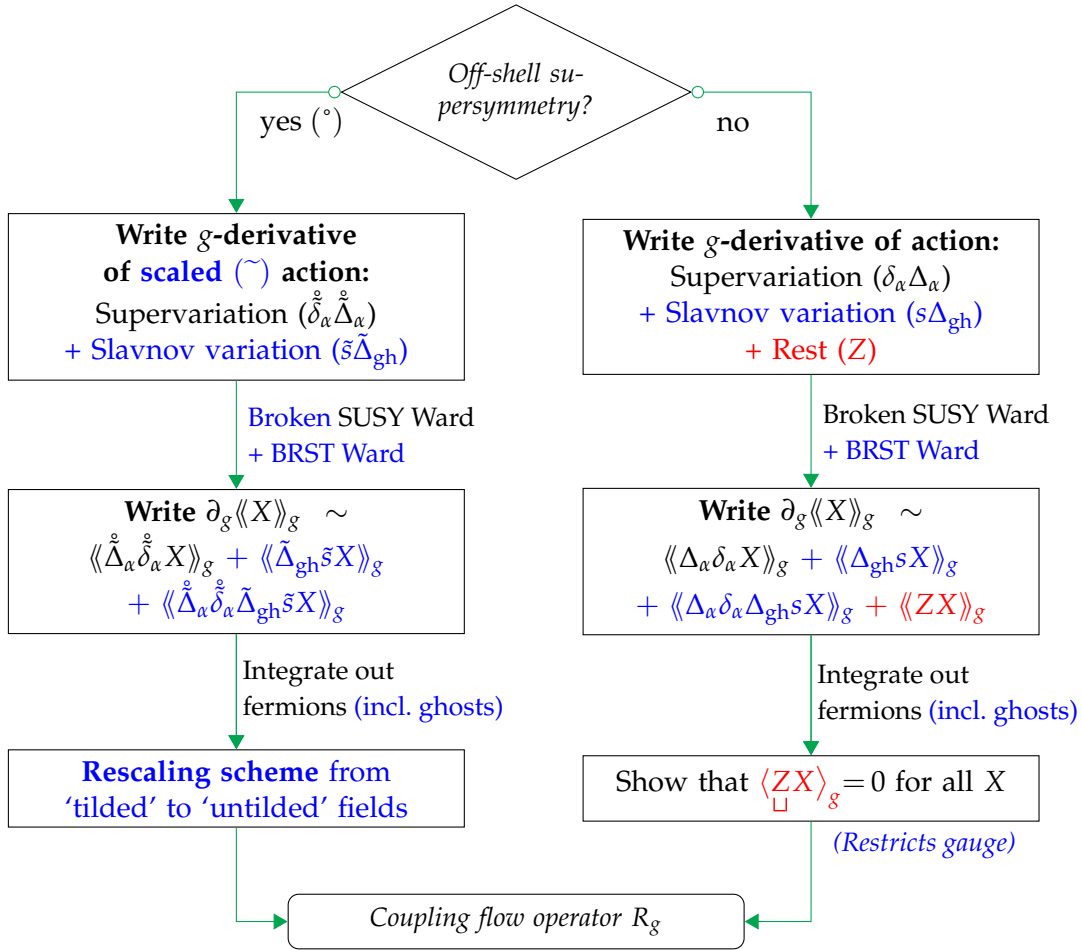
Off-shell supersymmetry?

yes ($^\circ$)

no

**Write $g$-derivative of scaled ($\tilde{}$) action:**
Supervariation ($\mathring{\tilde{\delta}}_\alpha \mathring{\tilde{\Delta}}_\alpha$)
+ Slavnov variation ($\tilde{s}\tilde{\Delta}_{\mathrm{gh}}$)

Broken SUSY Ward
+ BRST Ward

**Write** $\partial_g \langle\!\langle X \rangle\!\rangle_g \sim$
$\langle\!\langle \mathring{\tilde{\Delta}}_\alpha \mathring{\tilde{\delta}}_\alpha X \rangle\!\rangle_g + \langle\!\langle \tilde{\Delta}_{\mathrm{gh}} \tilde{s} X \rangle\!\rangle_g$
$+ \langle\!\langle \mathring{\tilde{\Delta}}_\alpha \mathring{\tilde{\delta}}_\alpha \tilde{\Delta}_{\mathrm{gh}} \tilde{s} X \rangle\!\rangle_g$

Integrate out fermions (incl. ghosts)

**Rescaling scheme** from 'tilded' to 'untilded' fields

**Write $g$-derivative of action:**
Supervariation ($\delta_\alpha \Delta_\alpha$)
+ Slavnov variation ($s\Delta_{\mathrm{gh}}$)
+ Rest ($Z$)

Broken SUSY Ward
+ BRST Ward

**Write** $\partial_g \langle\!\langle X \rangle\!\rangle_g \sim$
$\langle\!\langle \Delta_\alpha \delta_\alpha X \rangle\!\rangle_g + \langle\!\langle \Delta_{\mathrm{gh}} s X \rangle\!\rangle_g$
$+ \langle\!\langle \Delta_\alpha \delta_\alpha \Delta_{\mathrm{gh}} s X \rangle\!\rangle_g + \langle\!\langle Z X \rangle\!\rangle_g$

Integrate out fermions (incl. ghosts)

Show that $\langle \underset{\sqcup}{Z} X \rangle_g = 0$ for all $X$

(Restricts gauge)

Coupling flow operator $R_g$